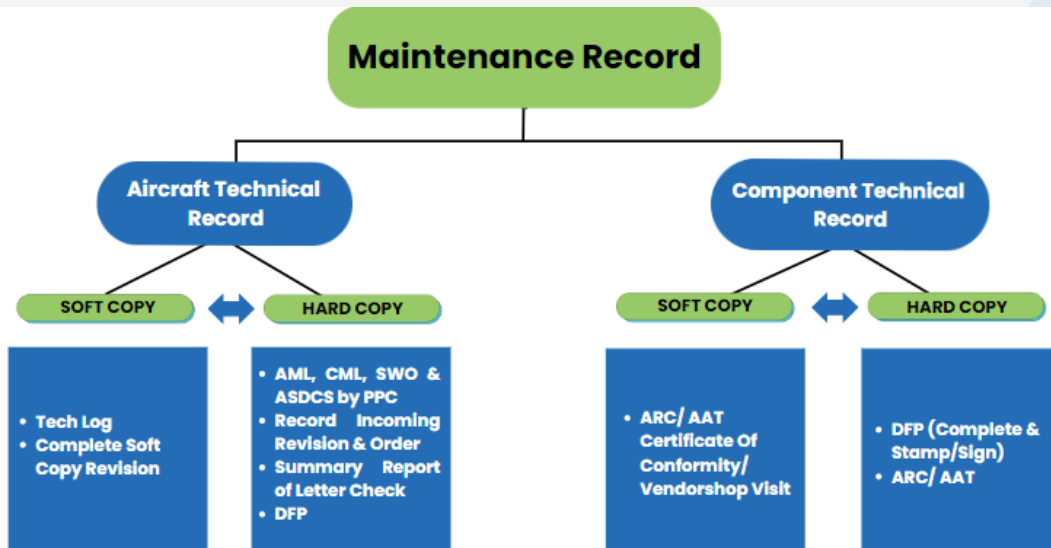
Maintenance Record

Aircraft Technical Record

SOFT COPY

HARD COPY

- Tech Log
- Complete Soft Copy Revision

- AML, CML, SWO & ASDCS by PPC
- Record Incoming Revision & Order
- Summary Report of Letter Check
- DFP

Component Technical Record

SOFT COPY

HARD COPY

- ARC/ AAT Certificate Of Conformity/ Vendorshop Visit

- DFP (Complete & Stamp/Sign)
- ARC/ AAT